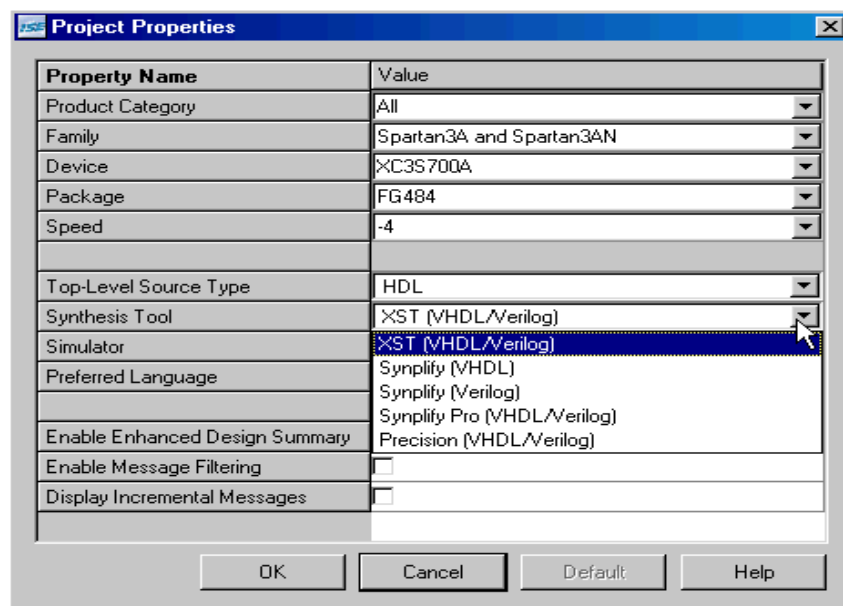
ISE Project Properties

| Property Name | Value |
|---|---|
| Product Category | All |
| Family | Spartan3A and Spartan3AN |
| Device | XC3S700A |
| Package | FG484 |
| Speed | -4 |
| | |
| Top-Level Source Type | HDL |
| Synthesis Tool | XST (VHDL/Verilog) |
| Simulator | XST (VHDL/Verilog) |
| Preferred Language | Synplify (VHDL) |
| | Synplify (Verilog) |
| | Synplify Pro (VHDL/Verilog) |
| Enable Enhanced Design Summary | Precision (VHDL/Verilog) |
| Enable Message Filtering | |
| Display Incremental Messages | |

OK Cancel Default Help